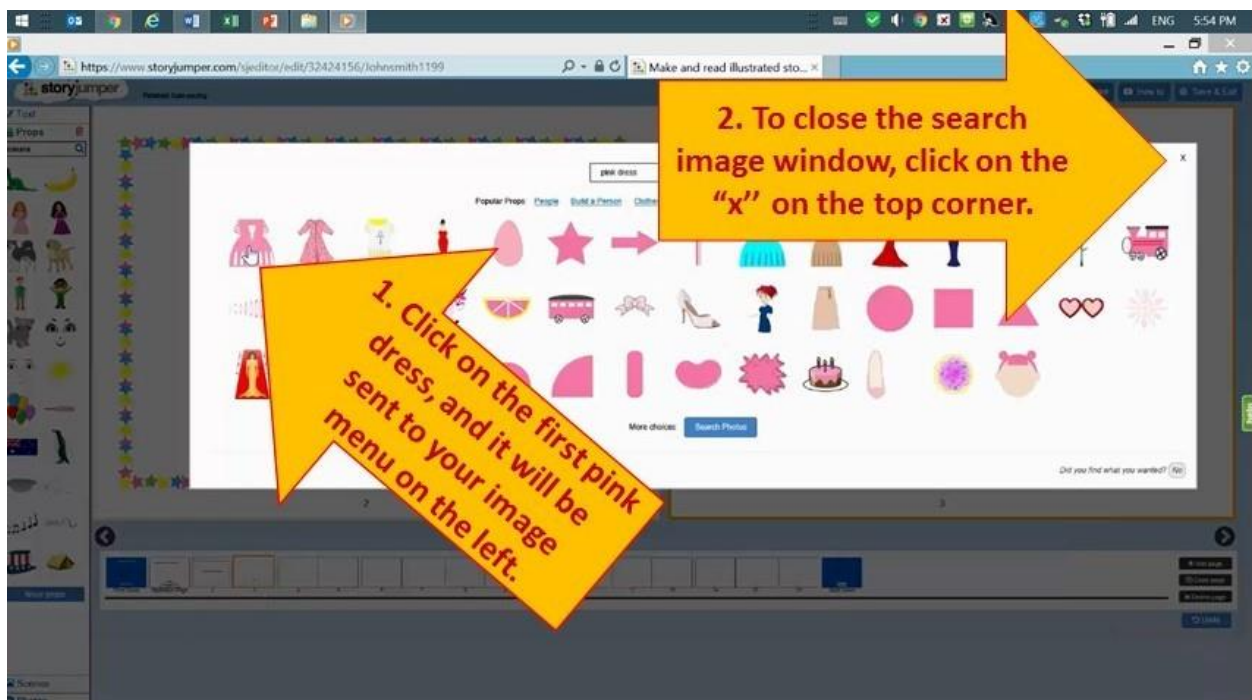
ENG 5:54 PM

https://www.storyjumper.com/sjeditor/edit/32424156/Johnsmith1199

Make and read illustrated sto... ×

storyjumper

Text

Props

pink dress

Popular Props People Build a Person Clothes

2. To close the search image window, click on the "x" on the top corner.

×

1. Click on the first pink dress, and it will be sent to your image menu on the left.

More choices: Search Photos

Did you find what you wanted? No

2

3